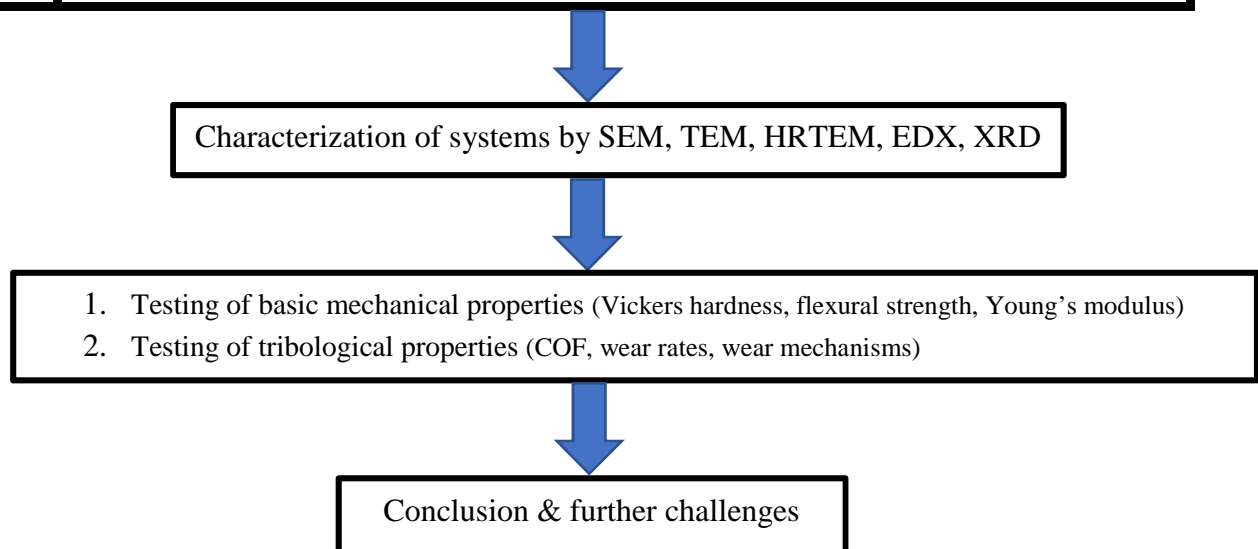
Characterization of systems by SEM, TEM, HRTEM, EDX, XRD

1. Testing of basic mechanical properties (Vickers hardness, flexural strength, Young's modulus)
2. Testing of tribological properties (COF, wear rates, wear mechanisms)

Conclusion & further challenges